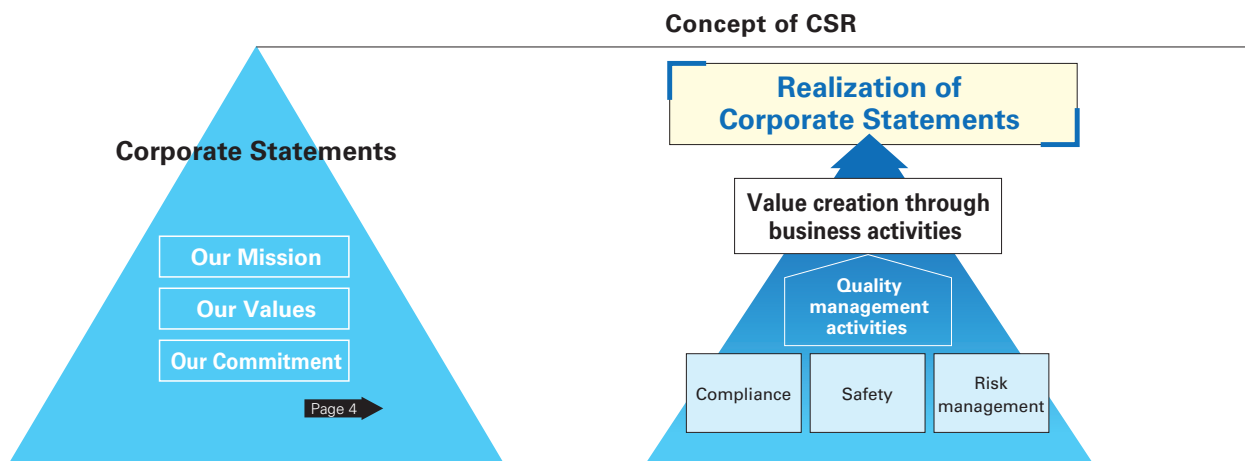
Corporate Statements

Our Mission

Our Values

Our Commitment

Page 4

Concept of CSR

Realization of Corporate Statements

Value creation through business activities

Quality management activities

| Compliance | Safety | Risk management |
|---|---|---|